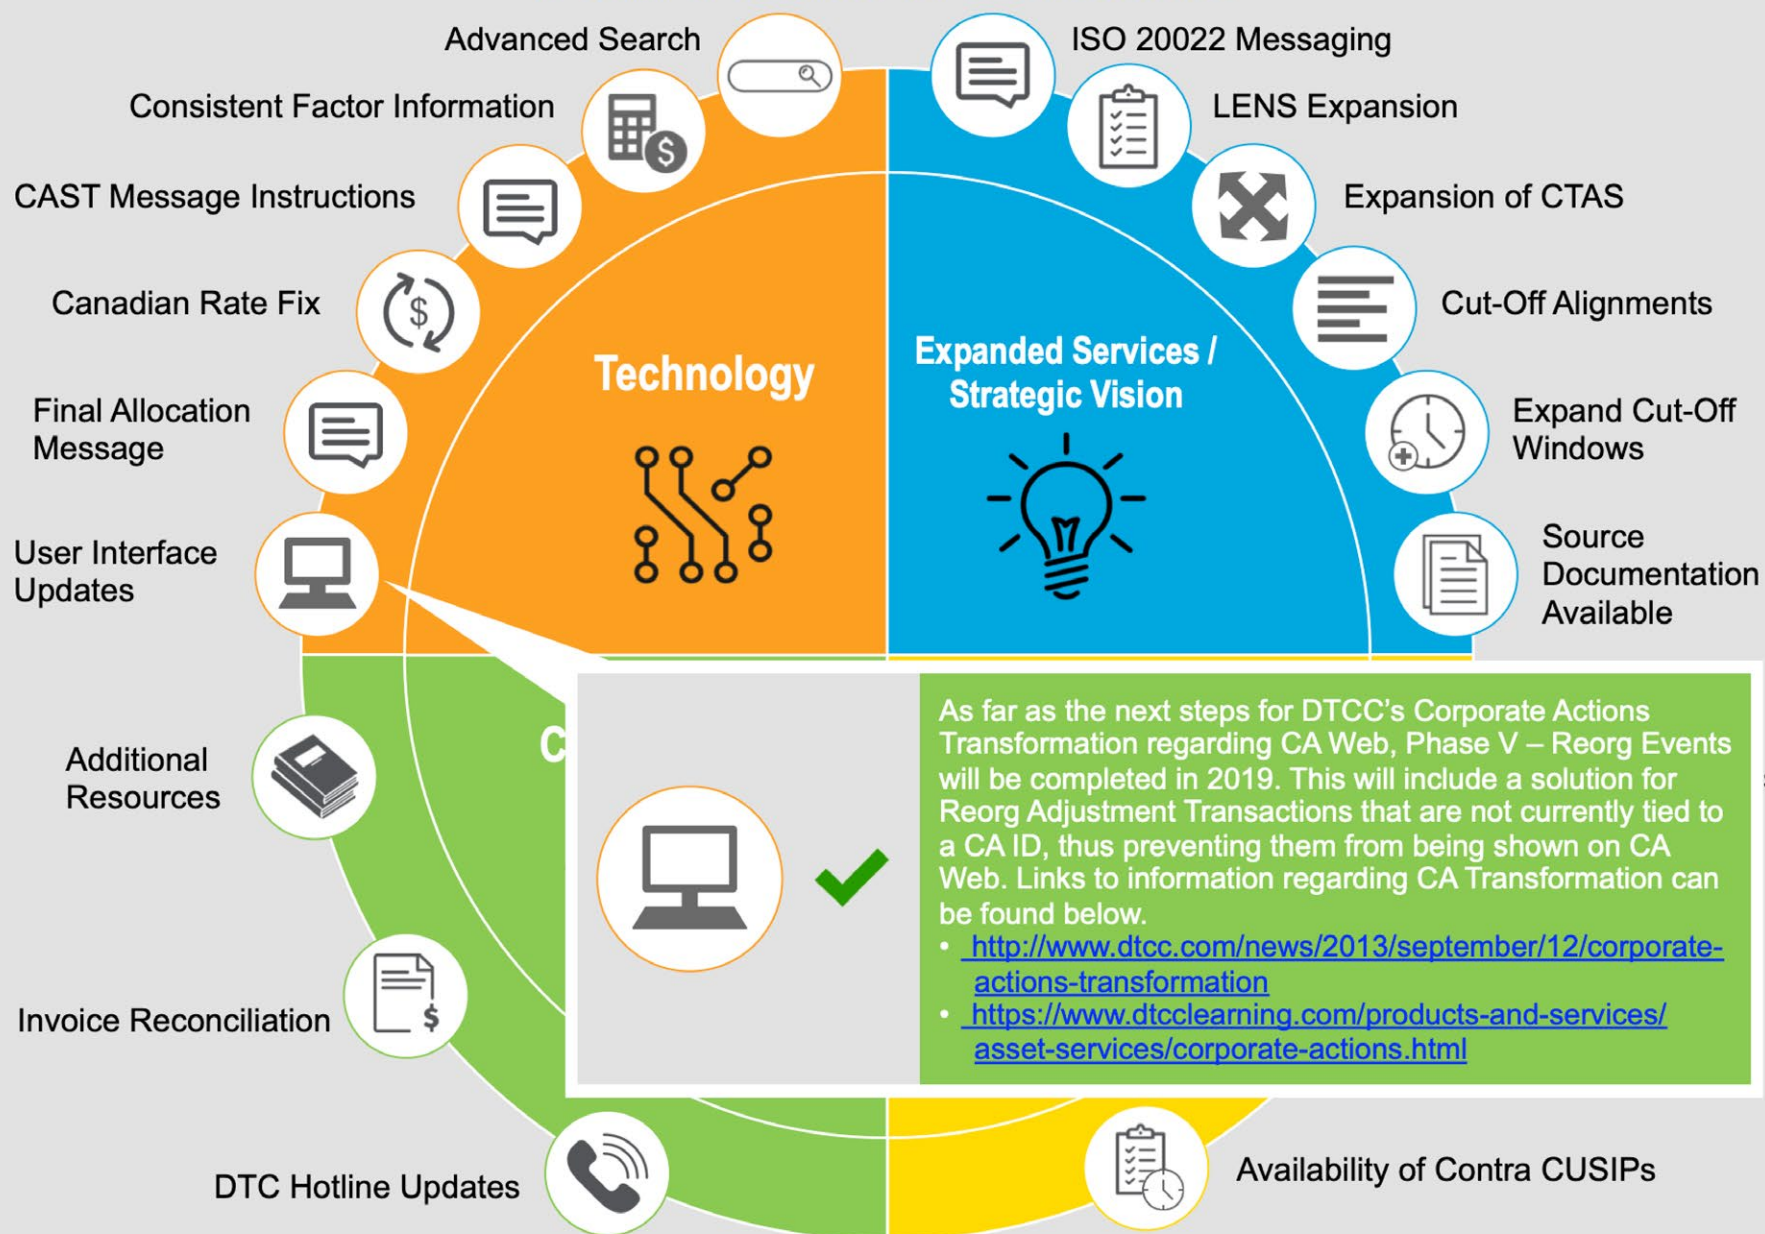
Advanced Search

Consistent Factor Information

CAST Message Instructions

Canadian Rate Fix

Final Allocation Message

User Interface Updates

Additional Resources

Invoice Reconciliation

DTC Hotline Updates

Technology

Expanded Services / Strategic Vision

ISO 20022 Messaging

LENS Expansion

Expansion of CTAS

Cut-Off Alignments

Expand Cut-Off Windows

Source Documentation Available

C

As far as the next steps for DTCC's Corporate Actions Transformation regarding CA Web, Phase V – Reorg Events will be completed in 2019. This will include a solution for Reorg Adjustment Transactions that are not currently tied to a CA ID, thus preventing them from being shown on CA Web. Links to information regarding CA Transformation can be found below.

• http://www.dtcc.com/news/2013/september/12/corporate-actions-transformation
• https://www.dtcclearning.com/products-and-services/asset-services/corporate-actions.html

Availability of Contra CUSIPs